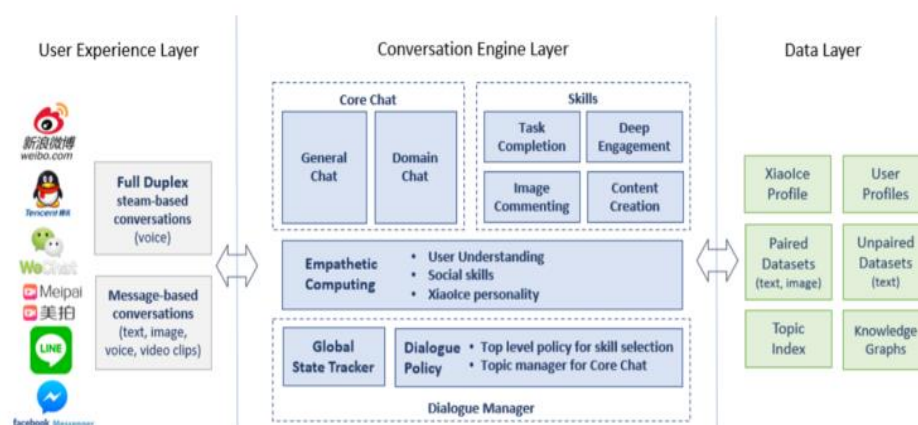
User Experience Layer

新浪微博 weibo.com

Tencent 腾讯

WeChat

Meipai

美拍

LINE

facebook Messenger

Full Duplex steam-based conversations (voice)

Message-based conversations (text, image, voice, video clips)

Conversation Engine Layer

Core Chat

General Chat

Domain Chat

Skills

Task Completion

Deep Engagement

Image Commenting

Content Creation

Empathetic Computing

• User Understanding
• Social skills
• XiaoIce personality

Global State Tracker

Dialogue Policy

• Top level policy for skill selection
• Topic manager for Core Chat

Dialogue Manager

Data Layer

XiaoIce Profile

User Profiles

Paired Datasets (text, image)

Unpaired Datasets (text)

Topic Index

Knowledge Graphs